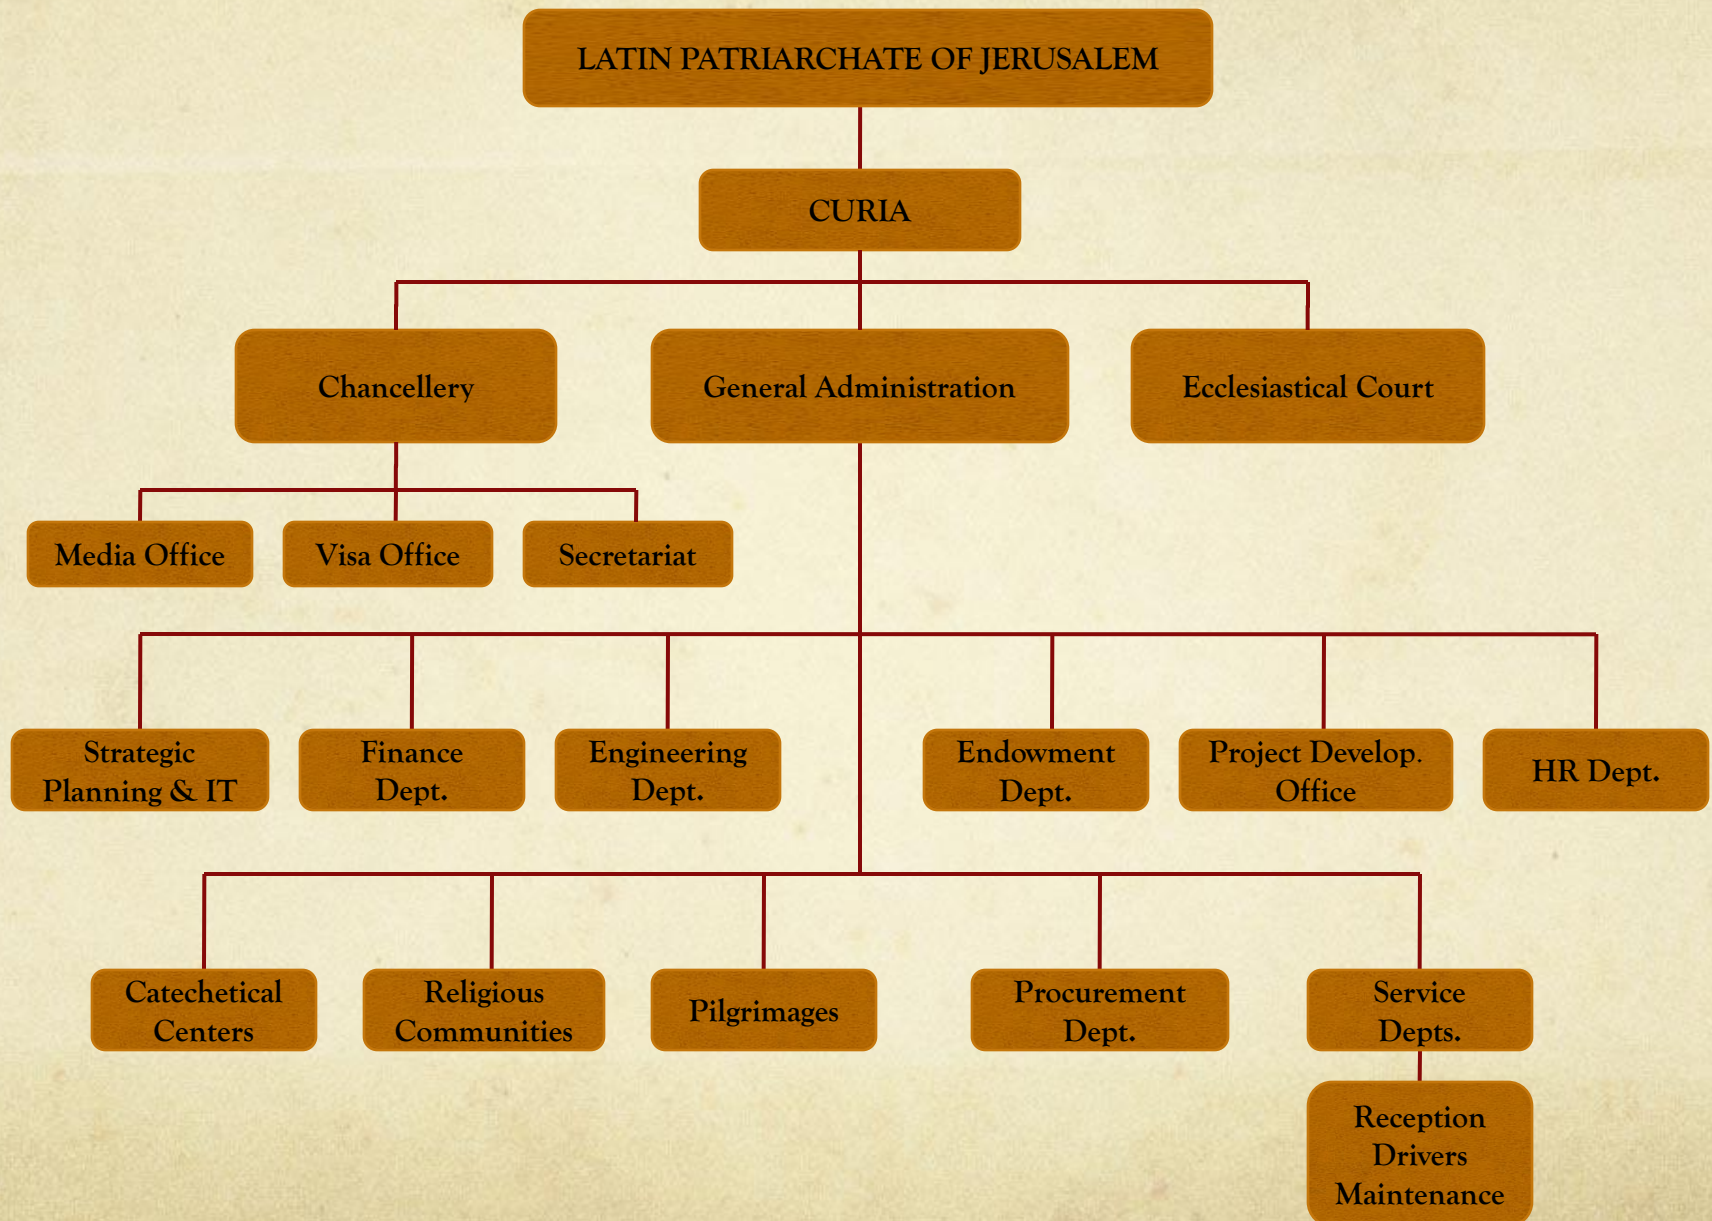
LATIN PATRIARCHATE OF JERUSALEM

CURIA

Chancellery

General Administration

Ecclesiastical Court

Media Office

Visa Office

Secretariat

Strategic Planning & IT

Finance Dept.

Engineering Dept.

Endowment Dept.

Project Develop. Office

HR Dept.

Catechetical Centers

Religious Communities

Pilgrimages

Procurement Dept.

Service Depts.

Reception
Drivers
Maintenance